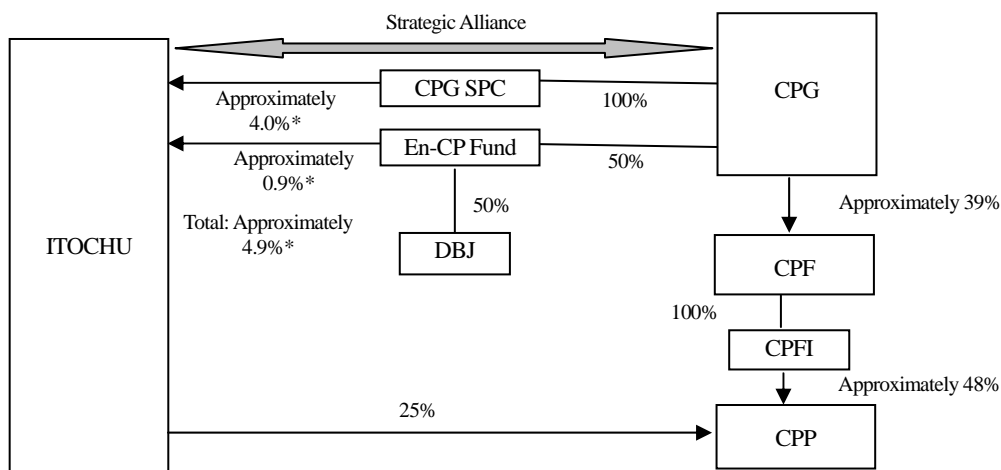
Strategic Alliance

ITOCHU

CPG SPC

Approximately 4.0%*

100%

CPG

En-CP Fund

Approximately 0.9%*

50%

Total: Approximately 4.9%*

50%

DBJ

Approximately 39%

CPF

100%

CPFI

Approximately 48%

25%

CPP